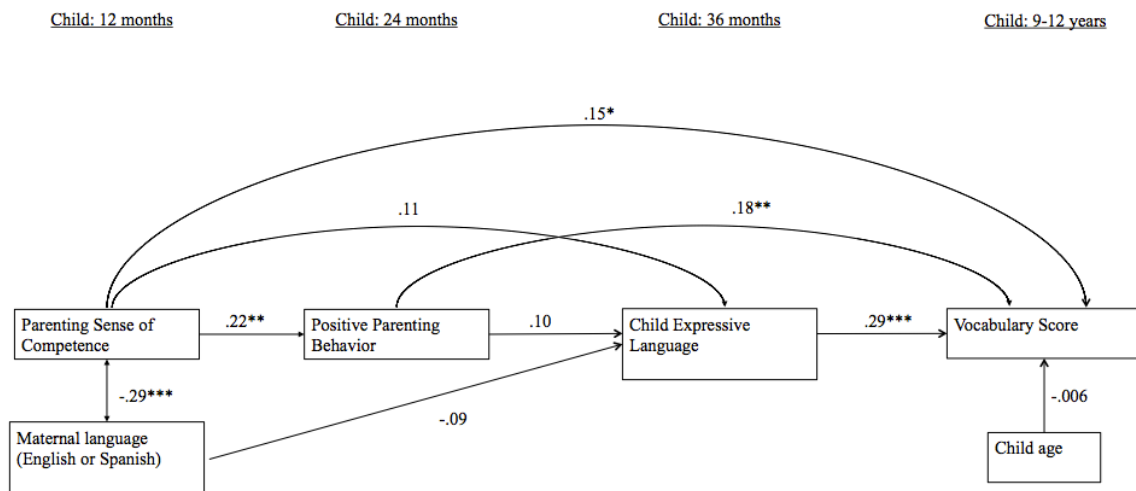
Child: 12 months

Child: 24 months

Child: 36 months

Child: 9-12 years

.15*

.11

.18**

Parenting Sense of Competence

.22**

Positive Parenting Behavior

.10

Child Expressive Language

.29***

Vocabulary Score

-.29***

-.09

-.006

Maternal language (English or Spanish)

Child age